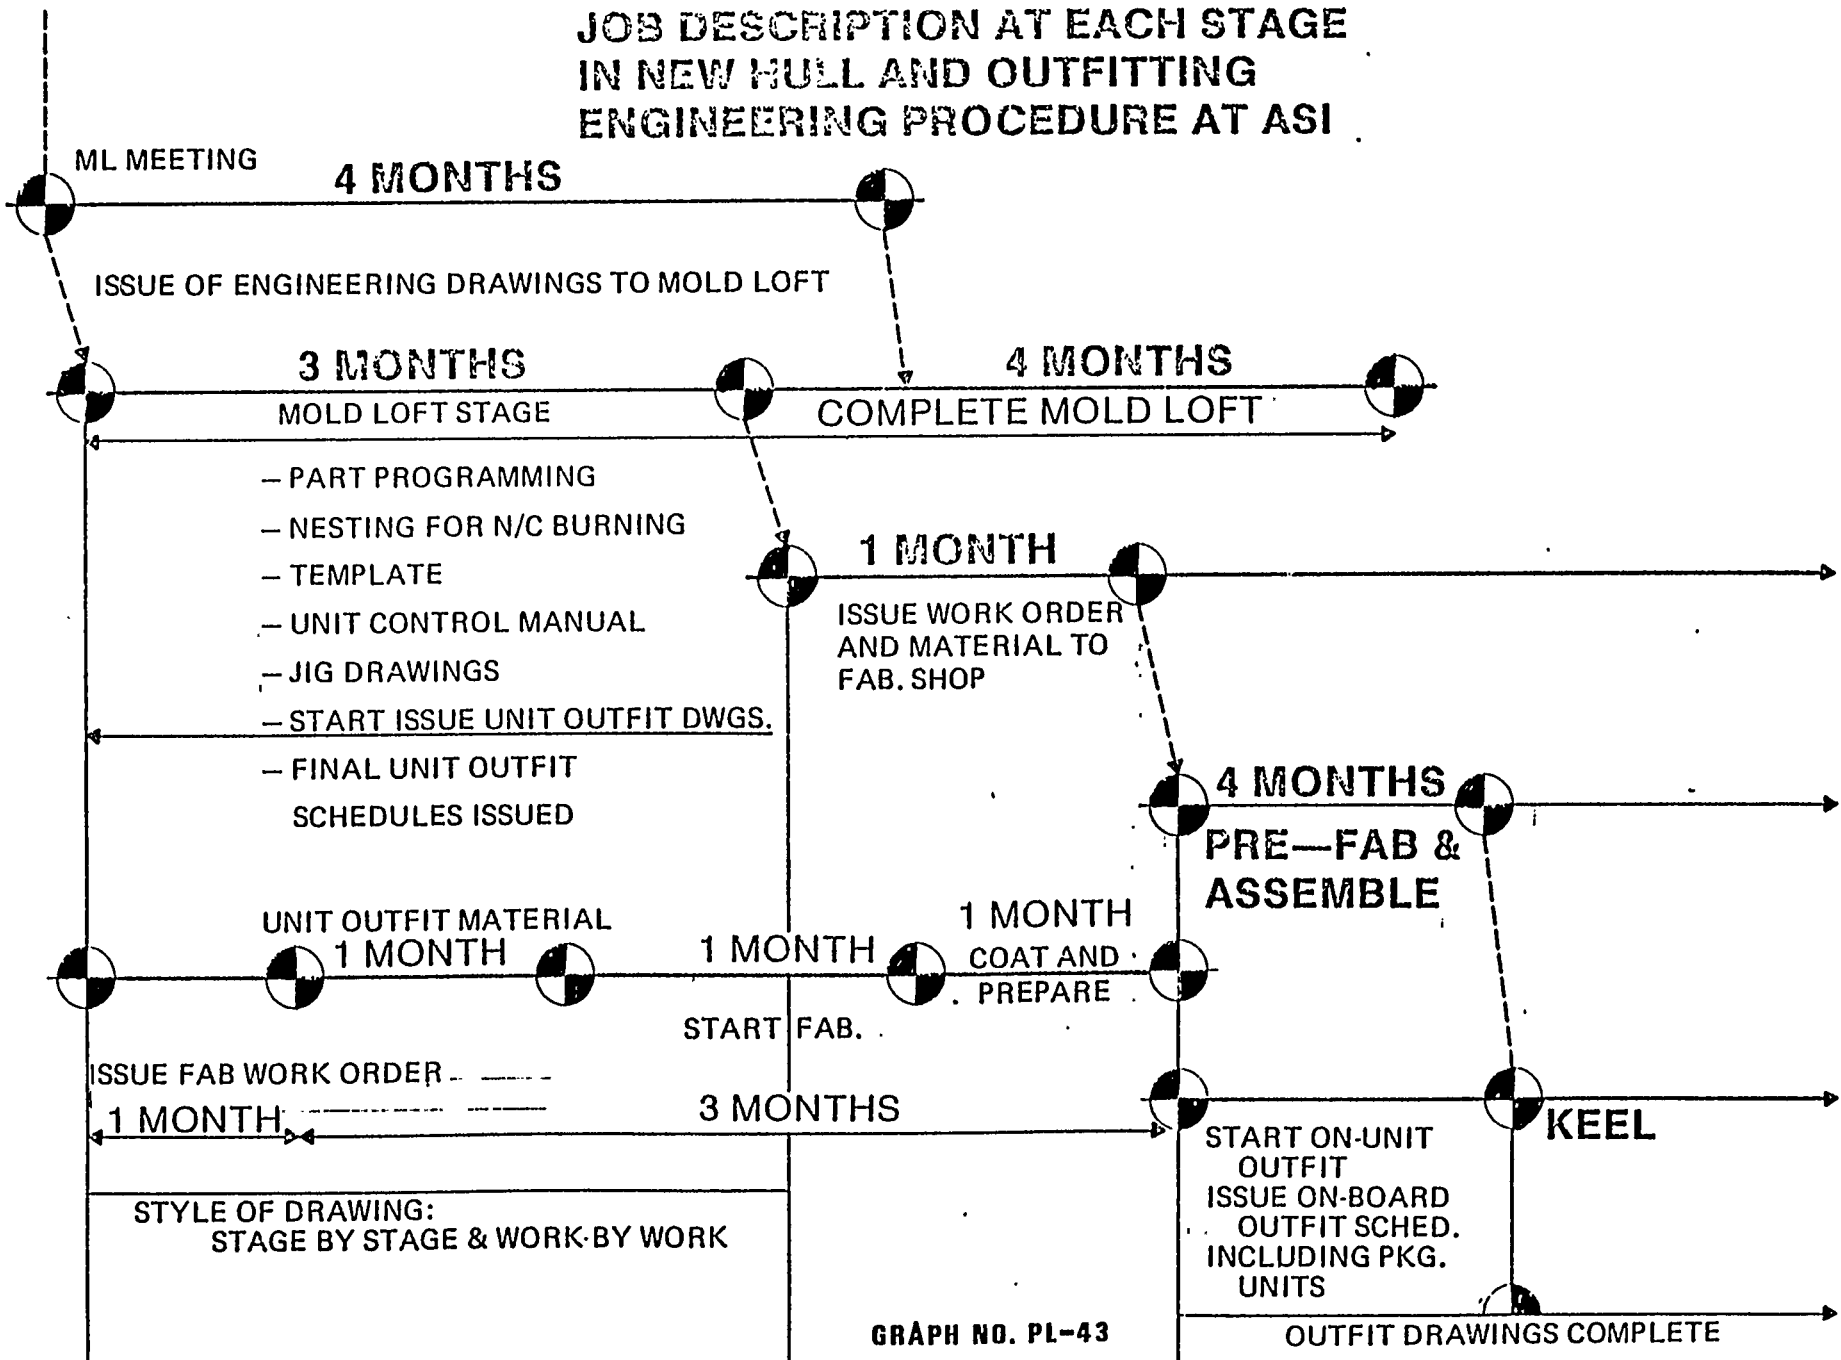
JOB DESCRIPTION AT EACH STAGE IN NEW HULL AND OUTFITTING ENGINEERING PROCEDURE AT ASI

ML MEETING

4 MONTHS

ISSUE OF ENGINEERING DRAWINGS TO MOLD LOFT

3 MONTHS

MOLD LOFT STAGE

4 MONTHS

COMPLETE MOLD LOFT

– PART PROGRAMMING
– NESTING FOR N/C BURNING
– TEMPLATE
– UNIT CONTROL MANUAL
– JIG DRAWINGS
– START ISSUE UNIT OUTFIT DWGS.
– FINAL UNIT OUTFIT SCHEDULES ISSUED

1 MONTH

ISSUE WORK ORDER AND MATERIAL TO FAB. SHOP

4 MONTHS

PRE—FAB & ASSEMBLE

UNIT OUTFIT MATERIAL

1 MONTH

1 MONTH

1 MONTH

COAT AND PREPARE

START FAB.

ISSUE FAB WORK ORDER

1 MONTH

3 MONTHS

KEEL

START ON-UNIT OUTFIT
ISSUE ON-BOARD OUTFIT SCHED. INCLUDING PKG. UNITS

STYLE OF DRAWING:
STAGE BY STAGE & WORK-BY WORK

GRAPH NO. PL-43

OUTFIT DRAWINGS COMPLETE